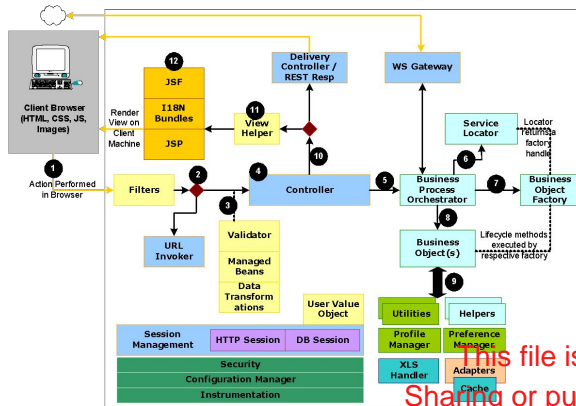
Client Browser (HTML, CSS, JS, Images)

12

JSF

I18N Bundles

JSP

Render View on Client Machine

Delivery Controller / REST Resp

WS Gateway

11

View Helper

Service Locator

Locator returns a factory handle

10

1

Action Performed in Browser

Filters

2

4

Controller

5

Business Process Orchestrator

6

7

Business Object Factory

3

8

URL Invoker

Validator

Managed Beans

Data Transformations

Business Object(s)

Lifecycle methods executed by respective factory

User Value Object

9

Session Management

HTTP Session

DB Session

Utilities

Helpers

Profile Manager

Preference Manager

Security

Configuration Manager

Instrumentation

XLS Handler

Adapters

Cache

This file is

Sharing or pu